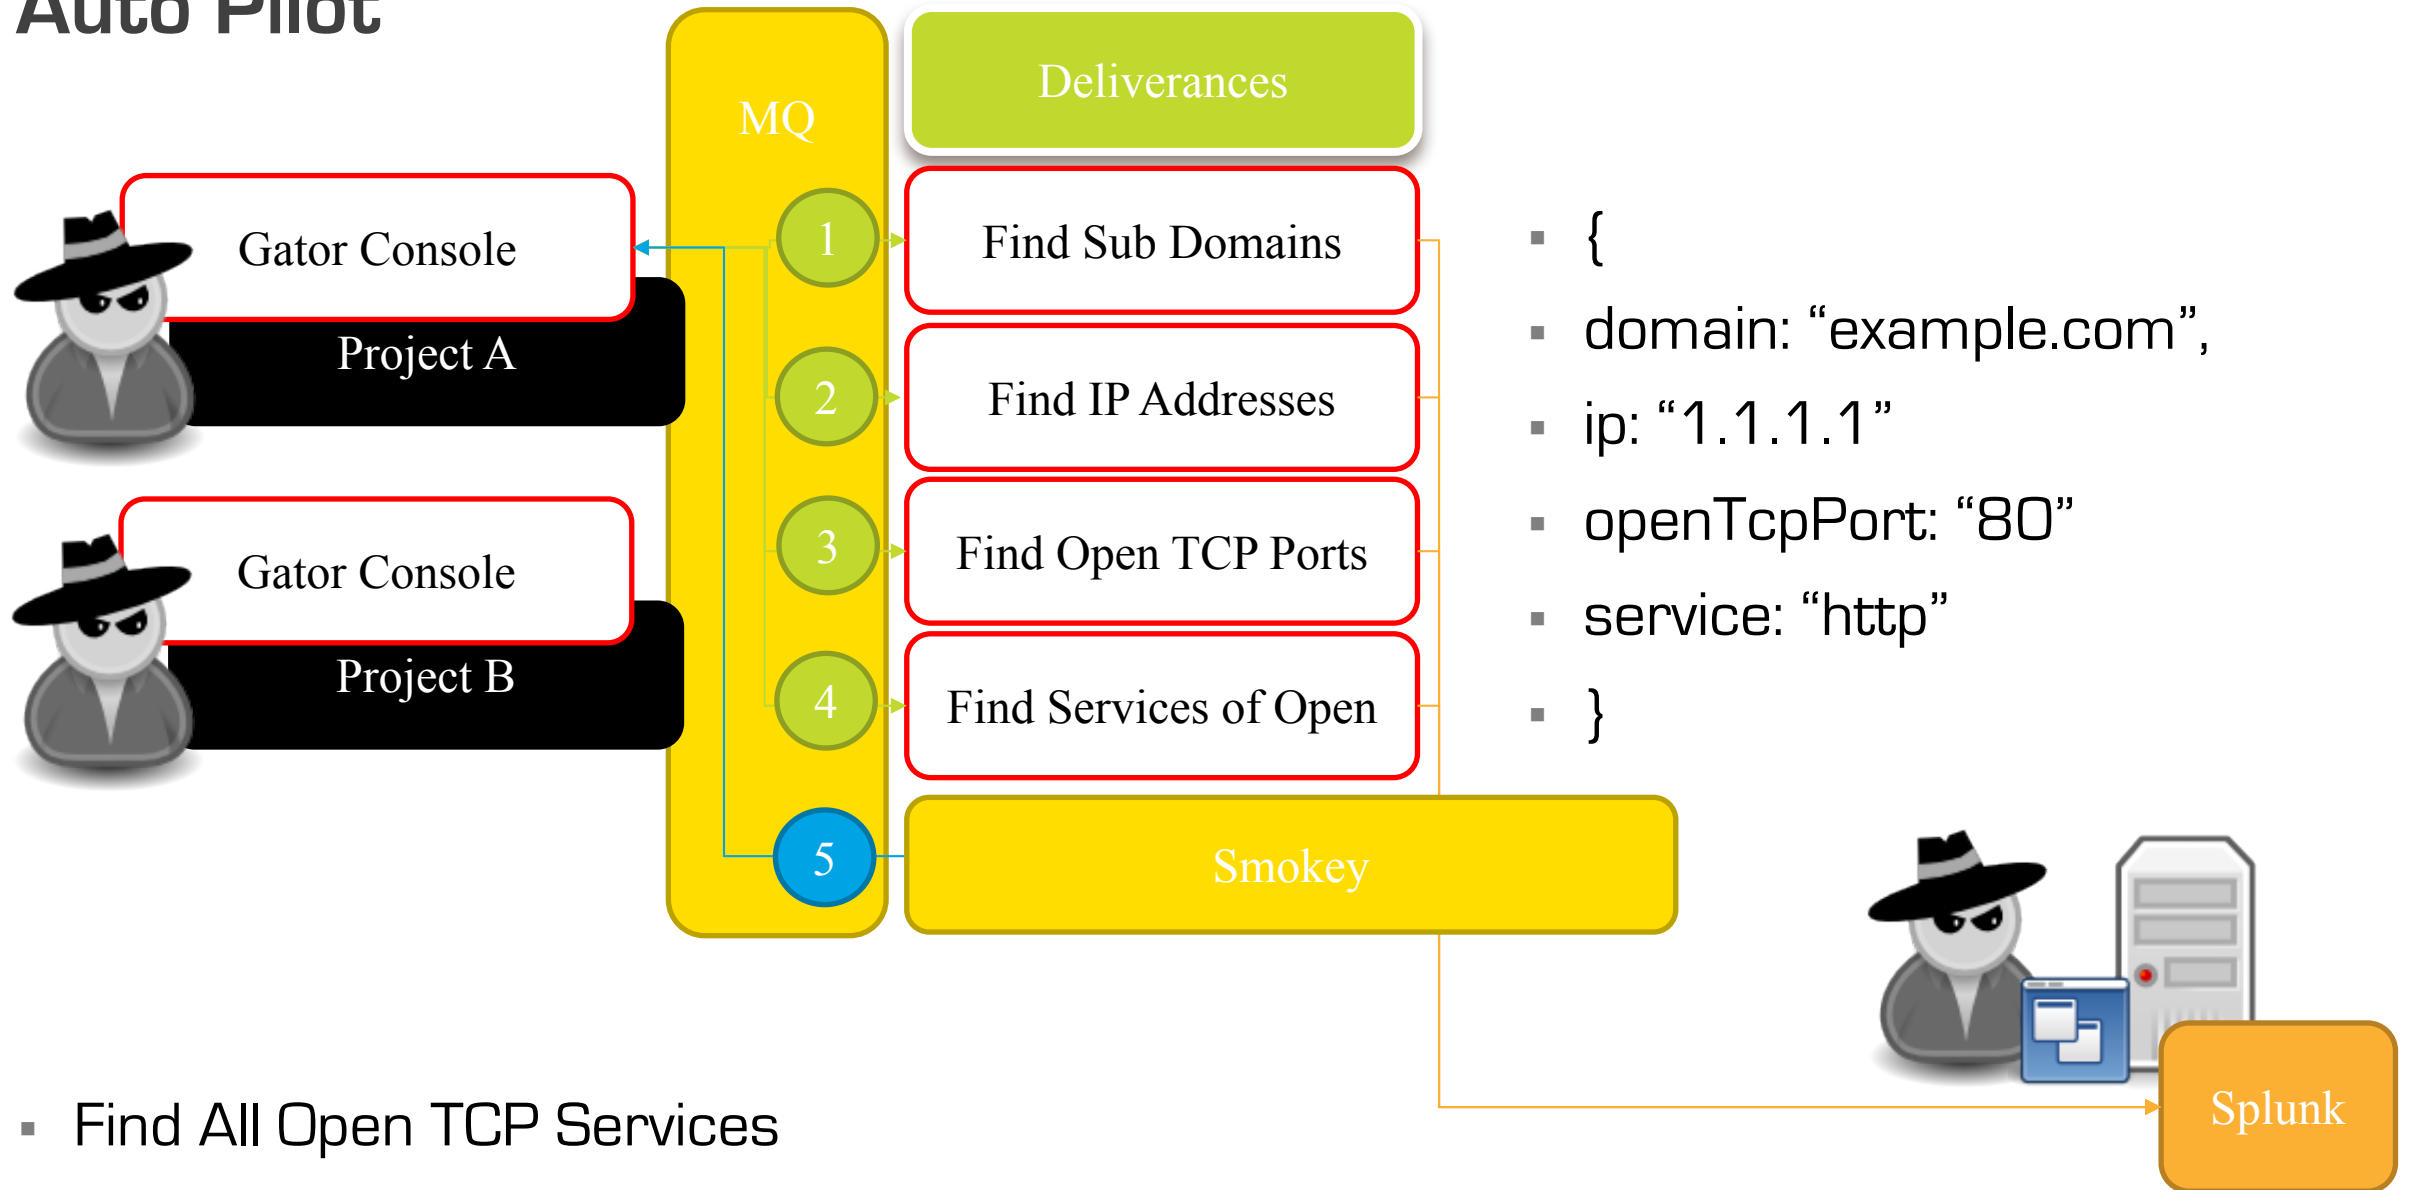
Auto Pilot

MQ

Deliverances

Gator Console

Project A

Gator Console

Project B

1

Find Sub Domains

2

Find IP Addresses

3

Find Open TCP Ports

4

Find Services of Open

5

Smokey

- {
- domain: “example.com”,
- ip: “1.1.1.1”
- openTcpPort: “80”
- service: “http”
- }

Splunk

- Find All Open TCP Services